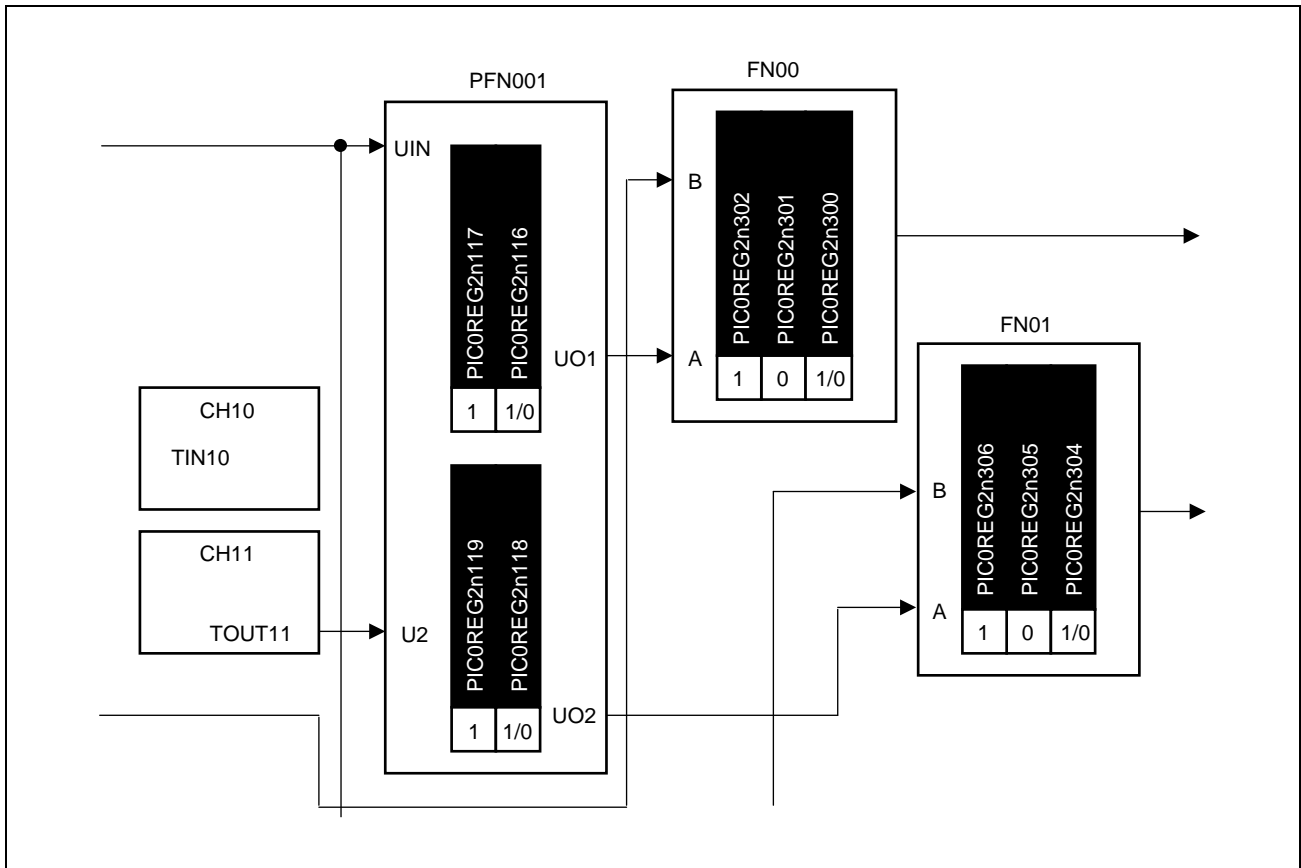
PFN001

UIN

PIC0REG2n117
PIC0REG2n116

1 1/0

UO1

U2

PIC0REG2n119
PIC0REG2n118

1 1/0

UO2

CH10

TIN10

CH11

TOUT11

FN00

B

A

PIC0REG2n302
PIC0REG2n301
PIC0REG2n300

1 0 1/0

FN01

B

A

PIC0REG2n306
PIC0REG2n305
PIC0REG2n304

1 0 1/0